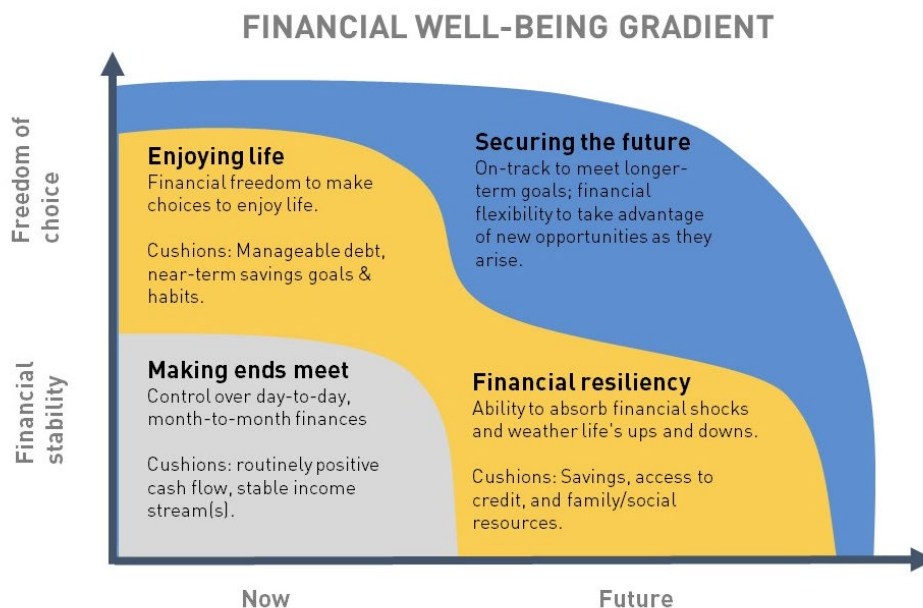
FINANCIAL WELL-BEING GRADIENT

Freedom of choice

Financial stability

Enjoying life
Financial freedom to make choices to enjoy life.

Cushions: Manageable debt, near-term savings goals & habits.

Securing the future
On-track to meet longer-term goals; financial flexibility to take advantage of new opportunities as they arise.

Making ends meet
Control over day-to-day, month-to-month finances

Cushions: routinely positive cash flow, stable income stream(s).

Financial resiliency
Ability to absorb financial shocks and weather life's ups and downs.

Cushions: Savings, access to credit, and family/social resources.

Now

Future